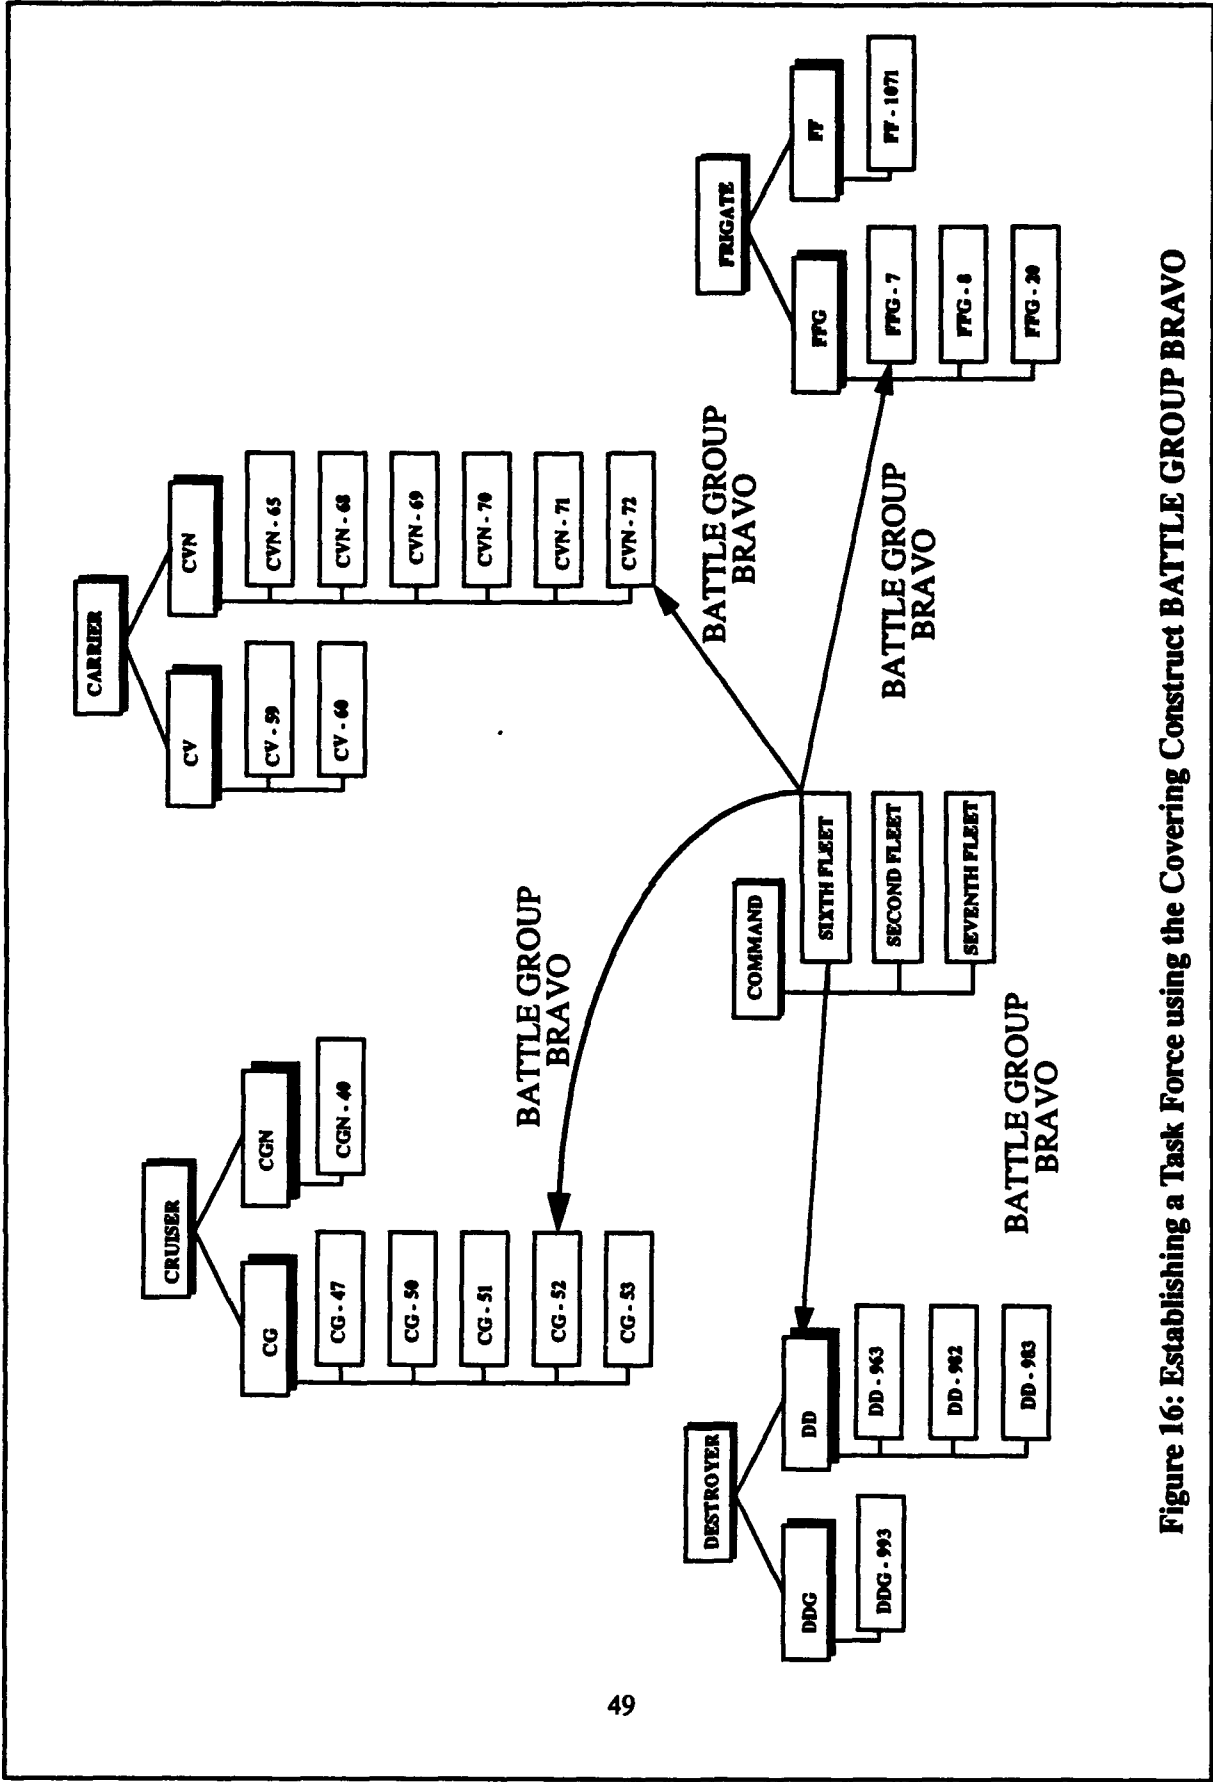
CRUISER

CG

CGN

CG - 47

CG - 50

CG - 51

CG - 52

CG - 53

CGN - 40

CARRIER

CV

CVN

CV - 59

CV - 60

CVN - 65

CVN - 68

CVN - 69

CVN - 70

CVN - 71

CVN - 72

FRIGATE

FFG

FF

FFG - 7

FFG - 8

FFG - 20

FF - 1071

BATTLE GROUP BRAVO

BATTLE GROUP BRAVO

BATTLE GROUP BRAVO

BATTLE GROUP BRAVO

COMMAND

SIXTH FLEET

SECOND FLEET

SEVENTH FLEET

DESTROYER

DDG

DD

DDG - 993

DD - 963

DD - 982

DD - 983

Figure 16: Establishing a Task Force using the Covering Construct BATTLE GROUP BRAVO

49